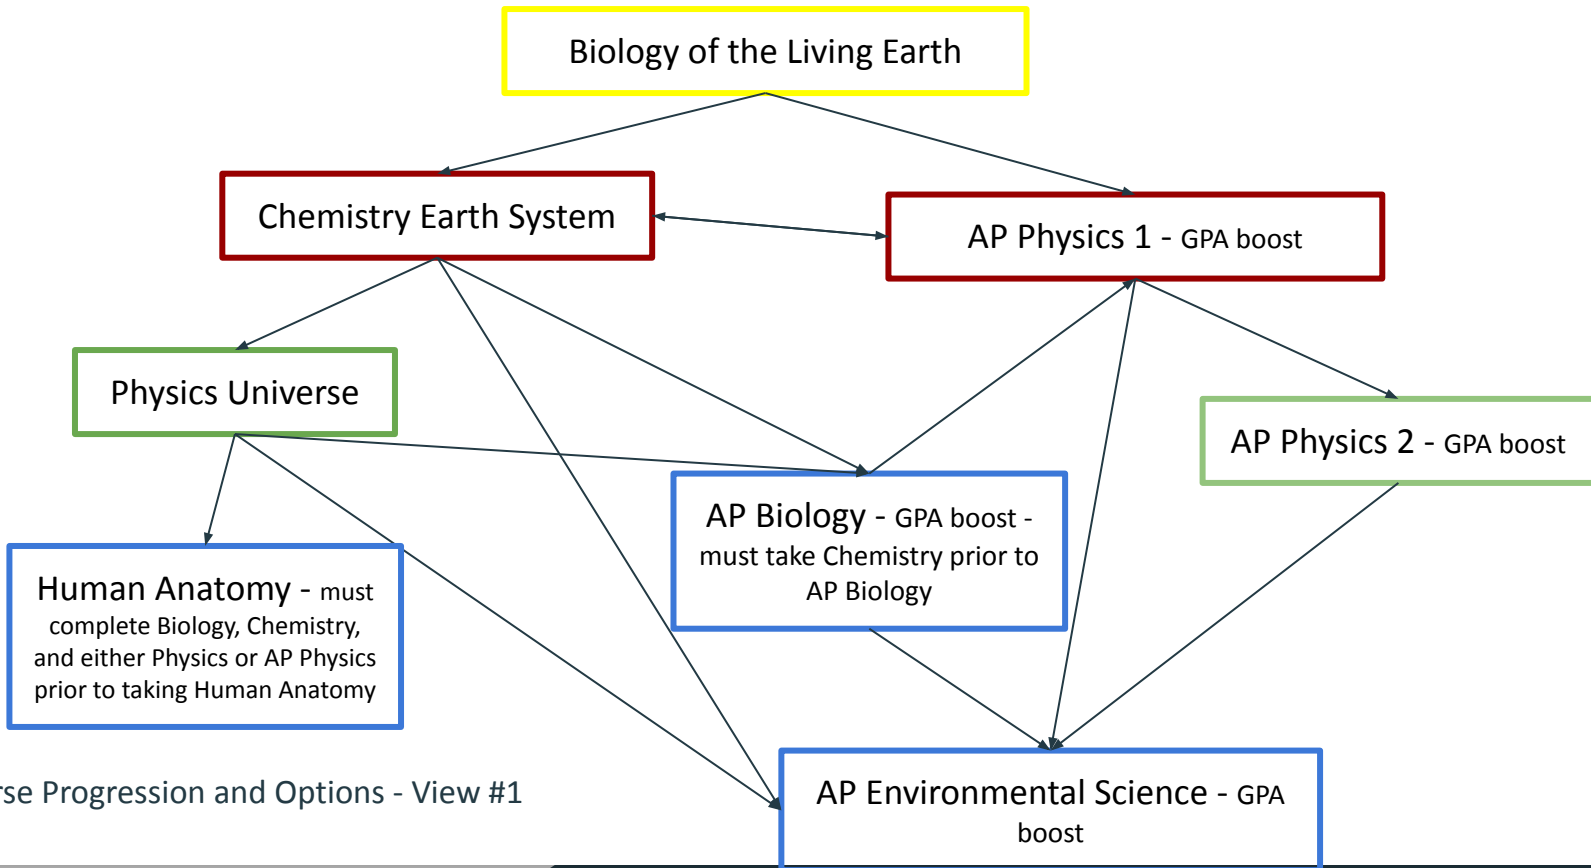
Biology of the Living Earth

Chemistry Earth System

AP Physics 1 - GPA boost

Physics Universe

AP Physics 2 - GPA boost

AP Biology - GPA boost - must take Chemistry prior to AP Biology

Human Anatomy - must complete Biology, Chemistry, and either Physics or AP Physics prior to taking Human Anatomy

rse Progression and Options - View #1

AP Environmental Science - GPA boost